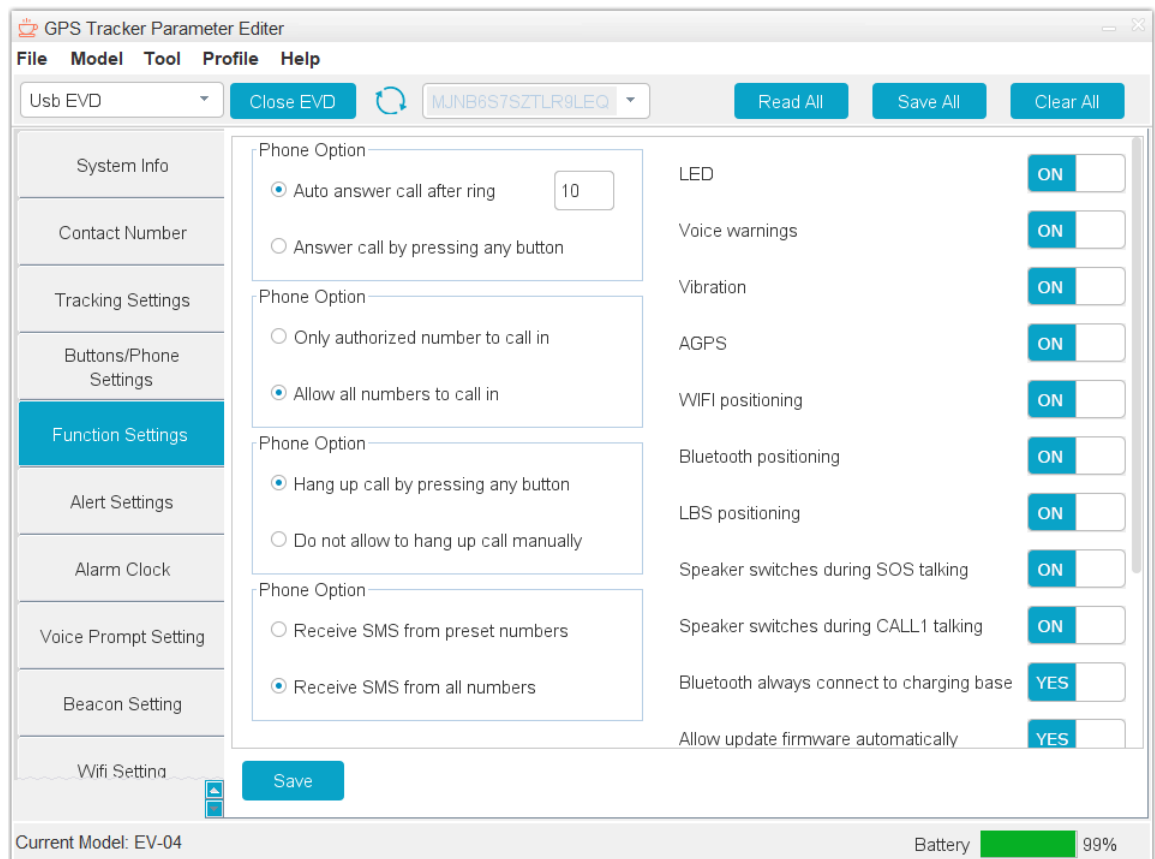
GPS Tracker Parameter Editer

File Model Tool Profile Help

Usb EVD
Close EVD
MJNB6S7SZTLR9LEQ
Read All
Save All
Clear All

System Info
Contact Number
Tracking Settings
Buttons/Phone Settings
Function Settings
Alert Settings
Alarm Clock
Voice Prompt Setting
Beacon Setting
Wifi Setting

Phone Option
Auto answer call after ring 10
Answer call by pressing any button

Phone Option
Only authorized number to call in
Allow all numbers to call in

Phone Option
Hang up call by pressing any button
Do not allow to hang up call manually

Phone Option
Receive SMS from preset numbers
Receive SMS from all numbers

LED ON
Voice warnings ON
Vibration ON
AGPS ON
WIFI positioning ON
Bluetooth positioning ON
LBS positioning ON
Speaker switches during SOS talking ON
Speaker switches during CALL1 talking ON
Bluetooth always connect to charging base YES
Allow update firmware automatically YES

Save

Current Model: EV-04
Battery 99%